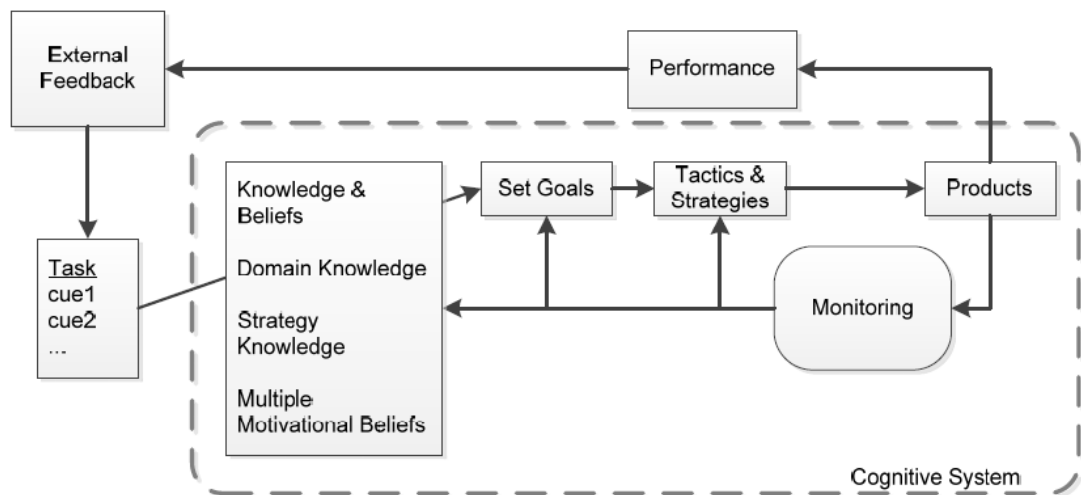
External Feedback

Performance

Knowledge & Beliefs

Domain Knowledge

Strategy Knowledge

Multiple Motivational Beliefs

Set Goals

Tactics & Strategies

Products

Task
cue1
cue2
...

Monitoring

Cognitive System